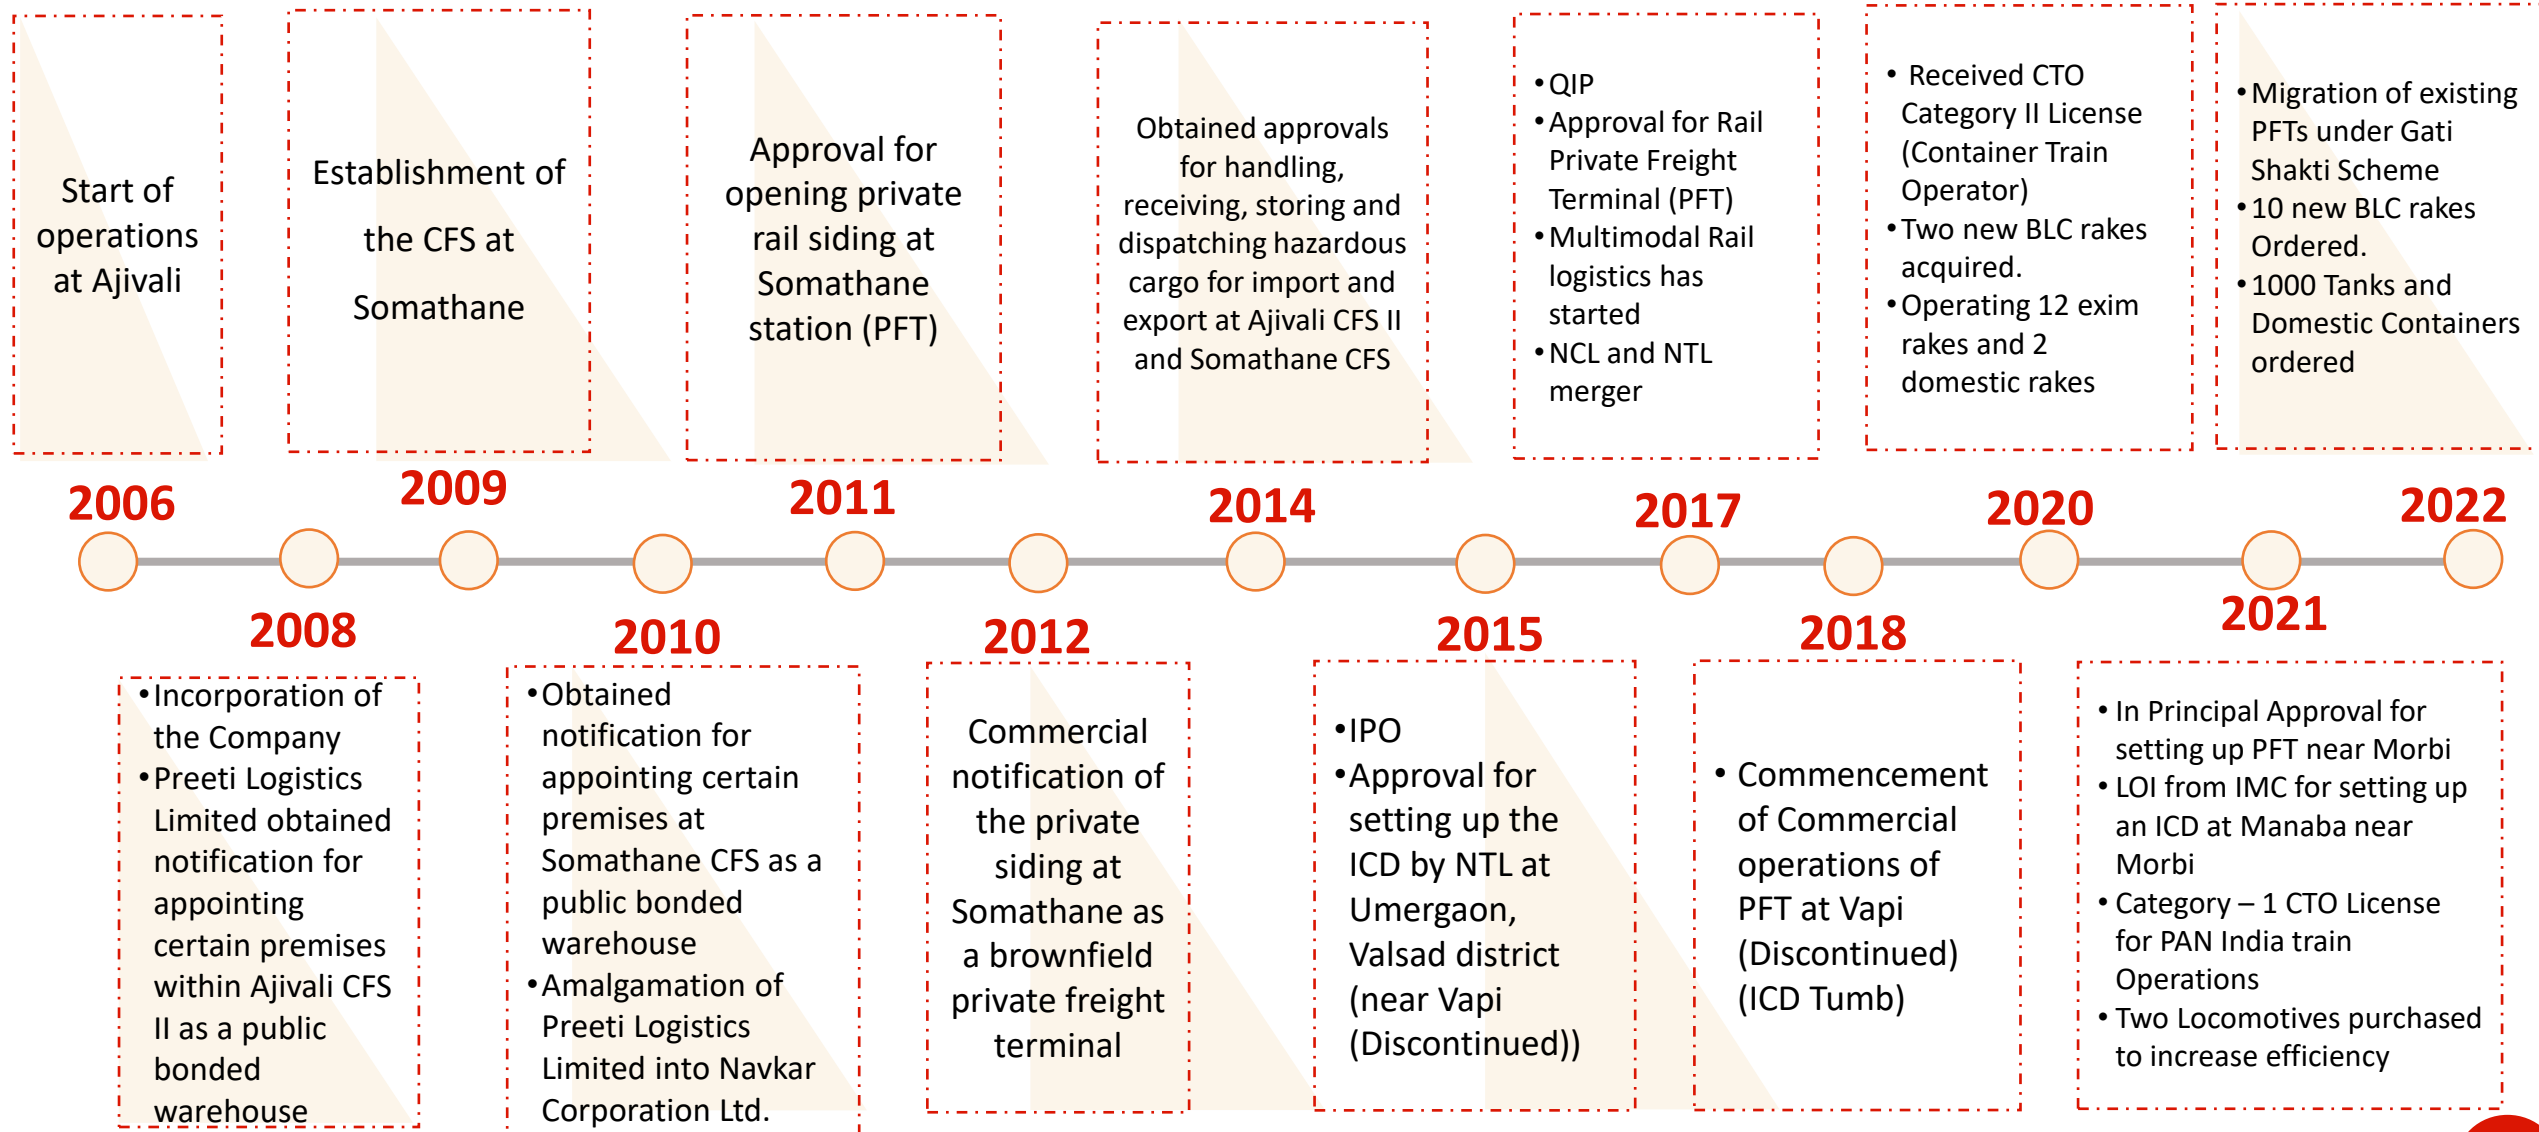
Start of operations at Ajivali

Establishment of the CFS at Somathane

Approval for opening private rail siding at Somathane station (PFT)

Obtained approvals for handling, receiving, storing and dispatching hazardous cargo for import and export at Ajivali CFS II and Somathane CFS

•QIP
•Approval for Rail Private Freight Terminal (PFT)
•Multimodal Rail logistics has started
•NCL and NTL merger

• Received CTO Category II License (Container Train Operator)
•Two new BLC rakes acquired.
•Operating 12 exim rakes and 2 domestic rakes

•Migration of existing PFTs under Gati Shakti Scheme
•10 new BLC rakes Ordered.
•1000 Tanks and Domestic Containers ordered

2006

2009

2011

2014

2017

2020

2022

2008

2010

2012

2015

2018

2021

•Incorporation of the Company
•Preeti Logistics Limited obtained notification for appointing certain premises within Ajivali CFS II as a public bonded warehouse

•Obtained notification for appointing certain premises at Somathane CFS as a public bonded warehouse
•Amalgamation of Preeti Logistics Limited into Navkar Corporation Ltd.

Commercial notification of the private siding at Somathane as a brownfield private freight terminal

•IPO
•Approval for setting up the ICD by NTL at Umergaon, Valsad district (near Vapi (Discontinued))

• Commencement of Commercial operations of PFT at Vapi (Discontinued) (ICD Tumb)

• In Principal Approval for setting up PFT near Morbi
• LOI from IMC for setting up an ICD at Manaba near Morbi
• Category – 1 CTO License for PAN India train Operations
• Two Locomotives purchased to increase efficiency